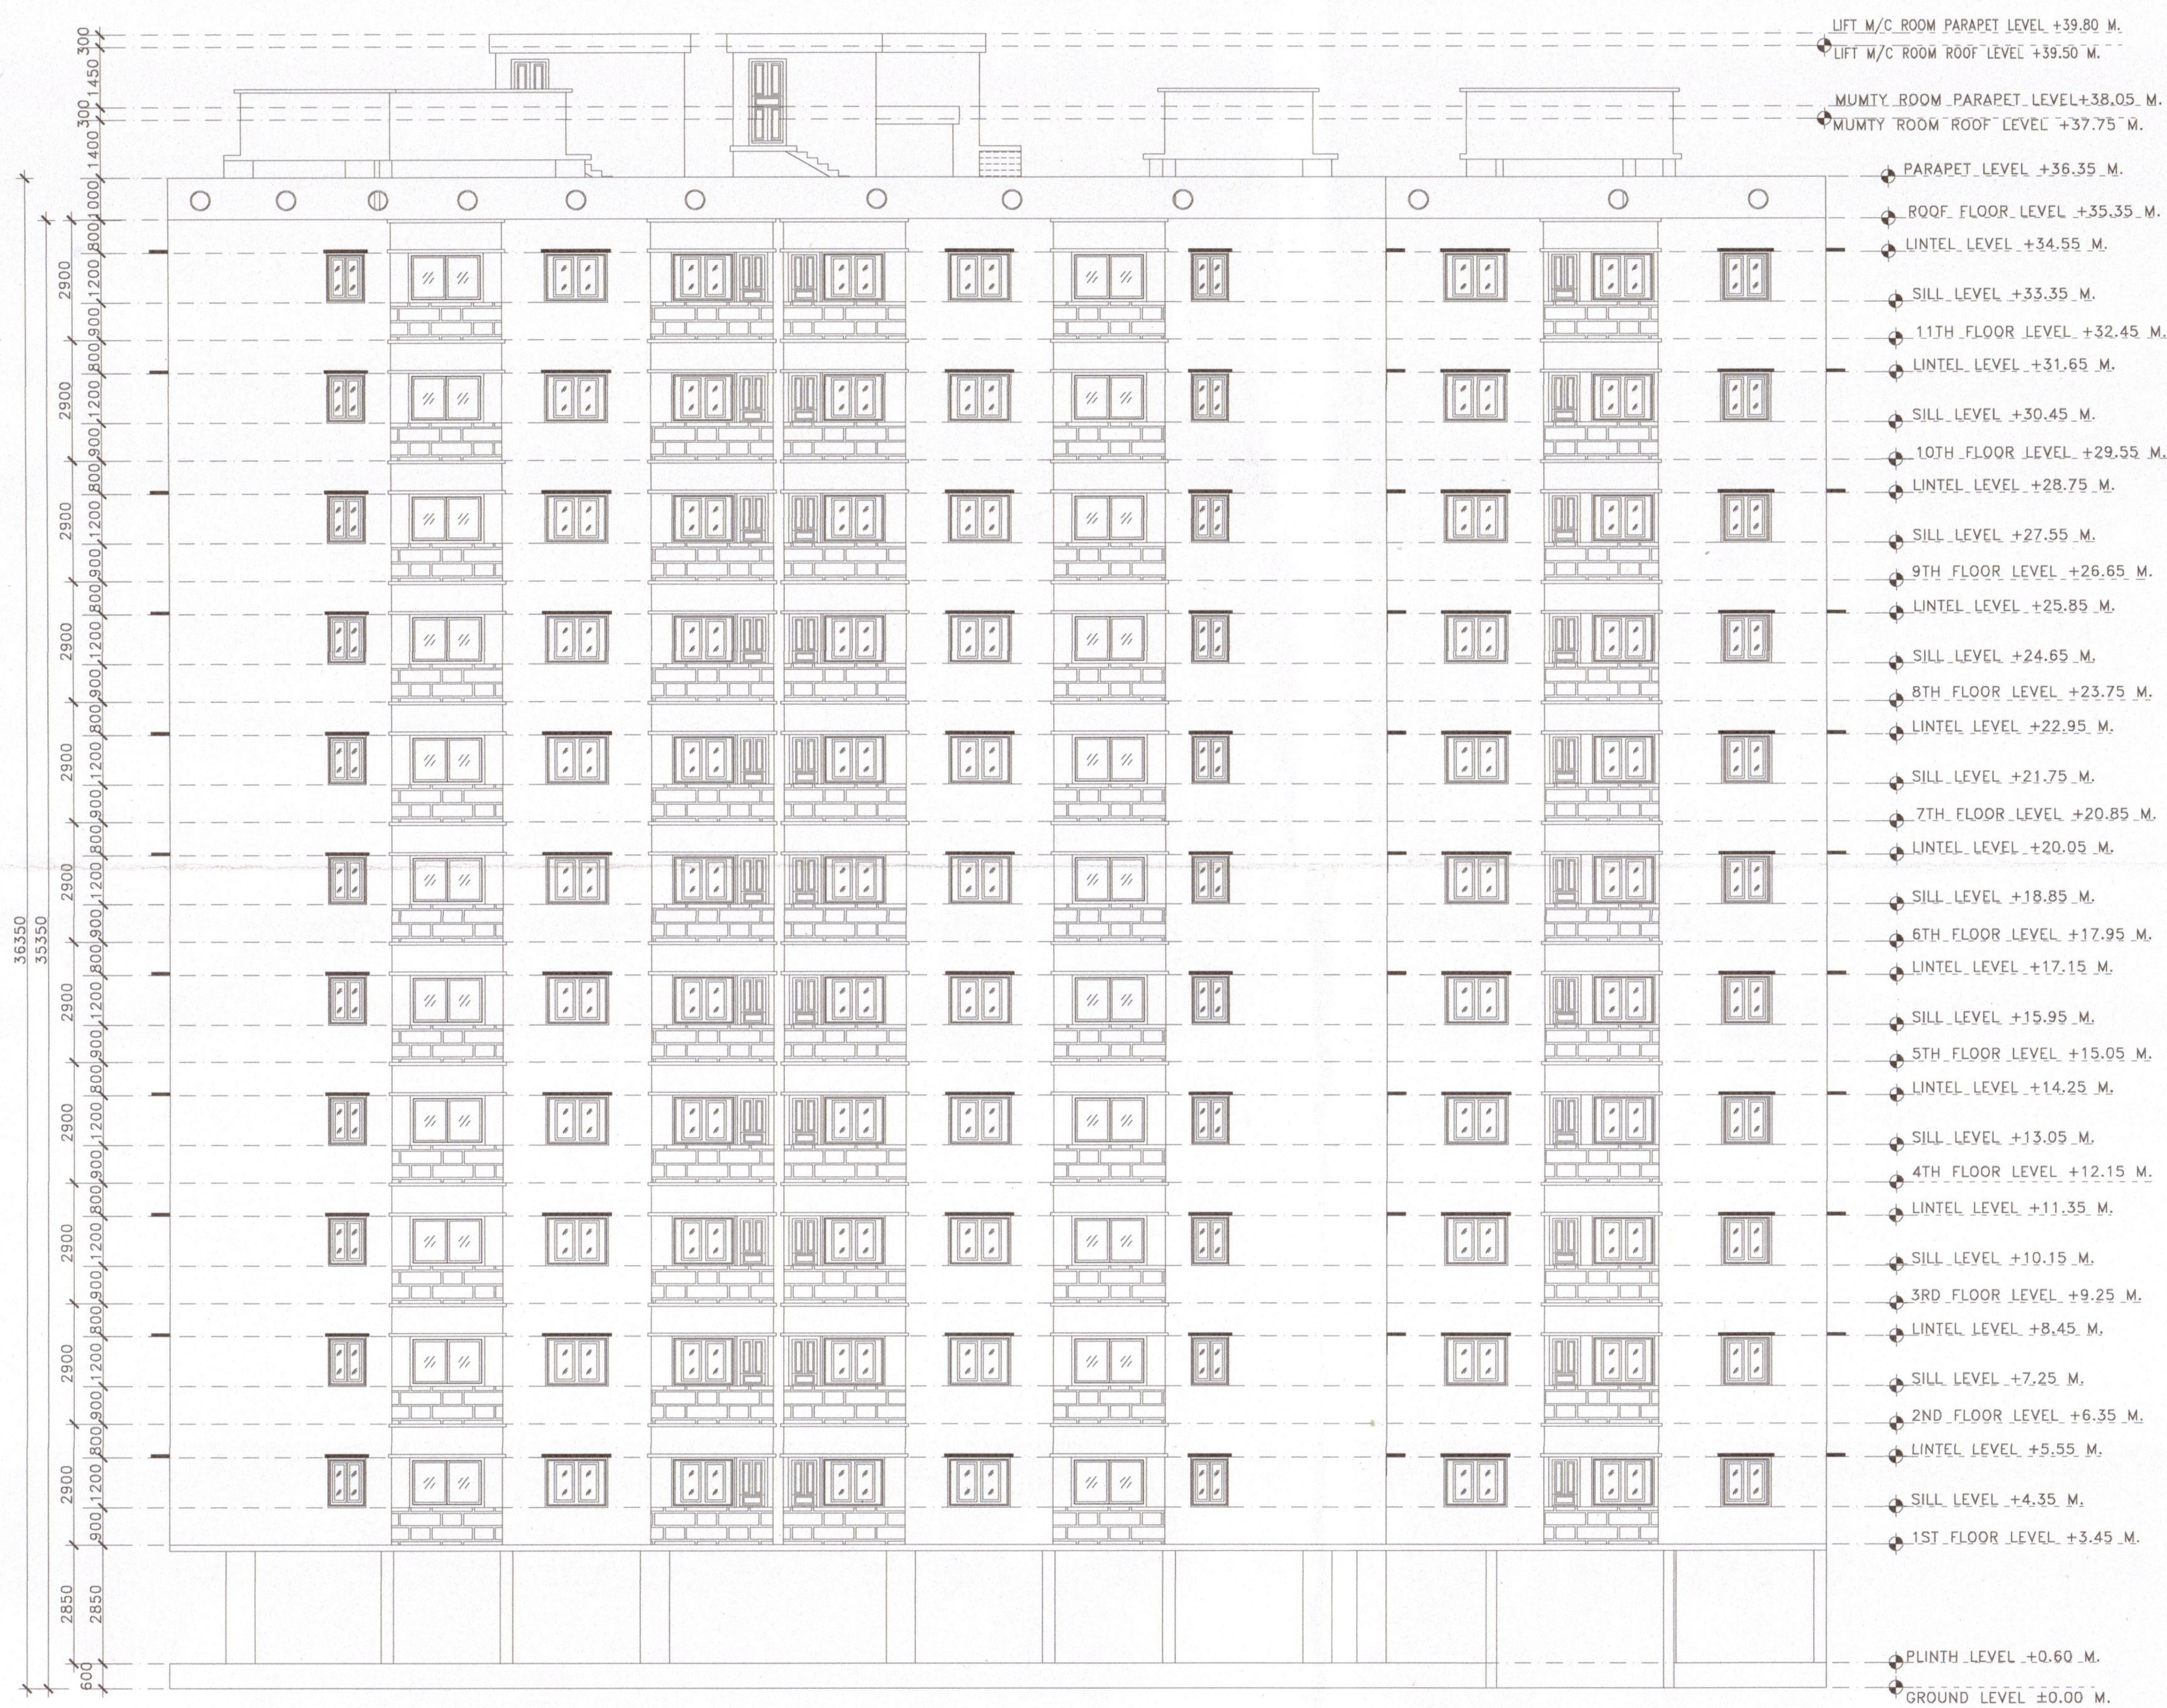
LIFT M/C ROOM PARAPET LEVEL +39.80 M.
LIFT M/C ROOM ROOF LEVEL +39.50 M.
MUMTY ROOM PARAPET LEVEL+38.05 M.
MUMTY ROOM ROOF LEVEL +37.75 M.
PARAPET LEVEL +36.35 M.
ROOF FLOOR LEVEL +35.35 M.
LINTEL LEVEL +34.55 M.
SILL LEVEL +33.35 M.
11TH FLOOR LEVEL +32.45 M.
LINTEL LEVEL +31.65 M.
SILL LEVEL +30.45 M.
10TH FLOOR LEVEL +29.55 M.
LINTEL LEVEL +28.75 M.
SILL LEVEL +27.55 M.
9TH FLOOR LEVEL +26.65 M.
LINTEL LEVEL +25.85 M.
SILL LEVEL +24.65 M.
8TH FLOOR LEVEL +23.75 M.
LINTEL LEVEL +22.95 M.
SILL LEVEL +21.75 M.
7TH FLOOR LEVEL +20.85 M.
LINTEL LEVEL +20.05 M.
SILL LEVEL +18.85 M.
6TH FLOOR LEVEL +17.95 M.
LINTEL LEVEL +17.15 M.
SILL LEVEL +15.95 M.
5TH FLOOR LEVEL +15.05 M.
LINTEL LEVEL +14.25 M.
SILL LEVEL +13.05 M.
4TH FLOOR LEVEL +12.15 M.
LINTEL LEVEL +11.35 M.
SILL LEVEL +10.15 M.
3RD FLOOR LEVEL +9.25 M.
LINTEL LEVEL +8.45 M.
SILL LEVEL +7.25 M.
2ND FLOOR LEVEL +6.35 M.
LINTEL LEVEL +5.55 M.
SILL LEVEL +4.35 M.
1ST FLOOR LEVEL +3.45 M.
PLINTH LEVEL +0.60 M.
GROUND LEVEL ±0.00 M.

300 1450 300 1400 1000 800 1200 900 800 1200 900 800 1200 900 800 1200 900 800 1200 900 800 1200 900 800 1200 900 800 1200 900 800 1200 900 800 1200 900 800 1200 900
2900 2900 2900 2900 2900 2900 2900 2900 2900 2900 2900
2850 2850 600
36350 35350